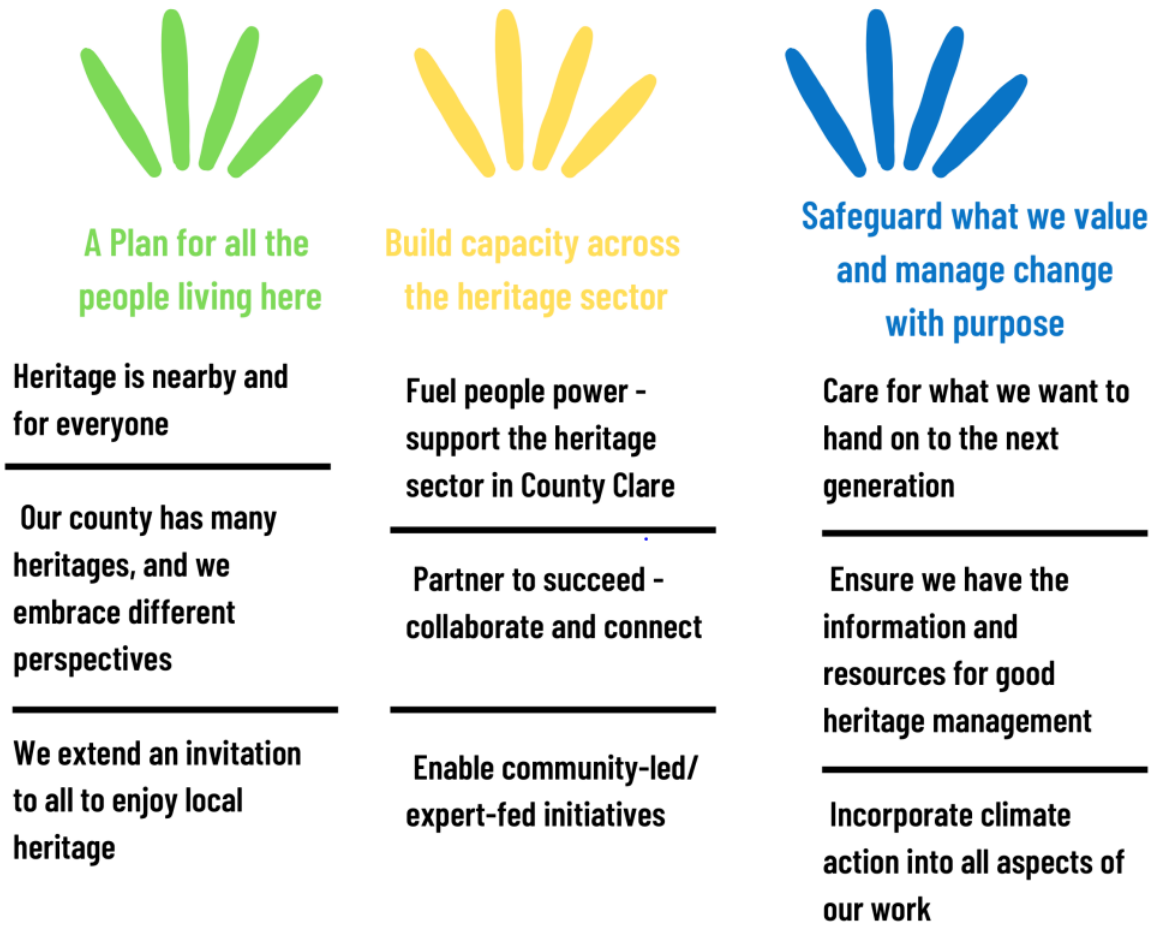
A Plan for all the people living here

Heritage is nearby and for everyone

Our county has many heritages, and we embrace different perspectives

We extend an invitation to all to enjoy local heritage

Build capacity across the heritage sector

Fuel people power - support the heritage sector in County Clare

Partner to succeed - collaborate and connect

Enable community-led/ expert-fed initiatives

Safeguard what we value and manage change with purpose

Care for what we want to hand on to the next generation

Ensure we have the information and resources for good heritage management

Incorporate climate action into all aspects of our work